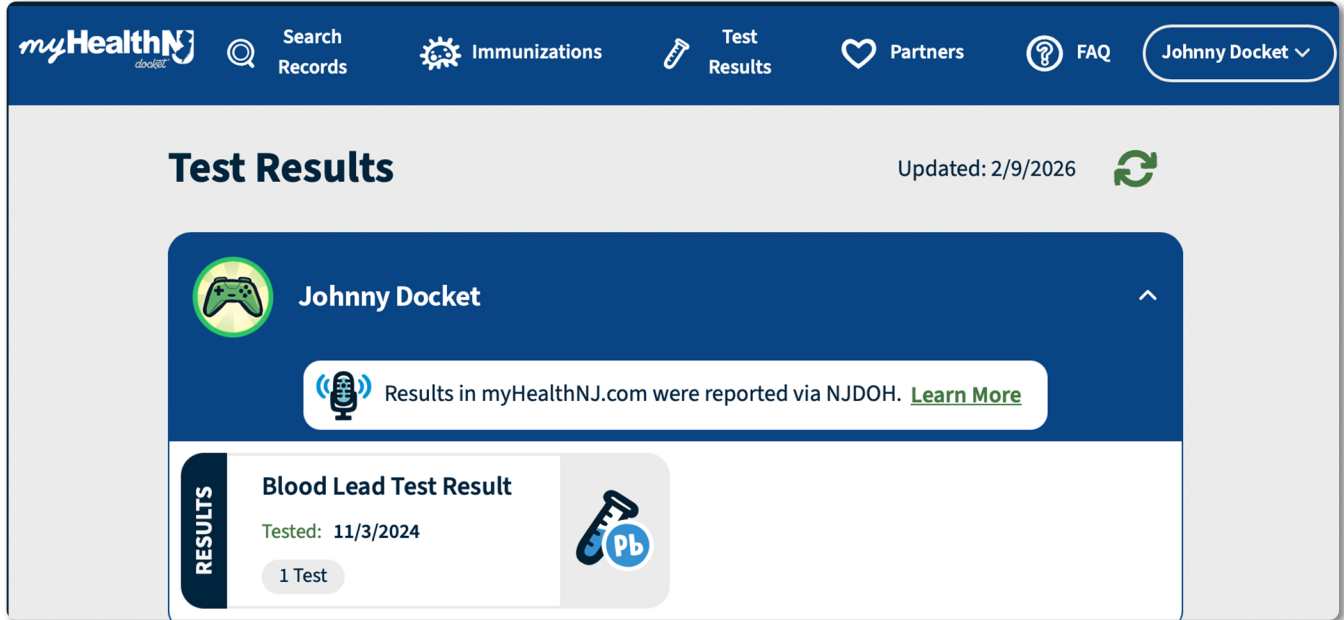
myHealthNJ docket

Search Records

Immunizations

Test Results

Partners

FAQ

Johnny Docket

Test Results

Updated: 2/9/2026

Johnny Docket

Results in myHealthNJ.com were reported via NJDOH. Learn More

RESULTS

Blood Lead Test Result

Tested: 11/3/2024

1 Test

Pb